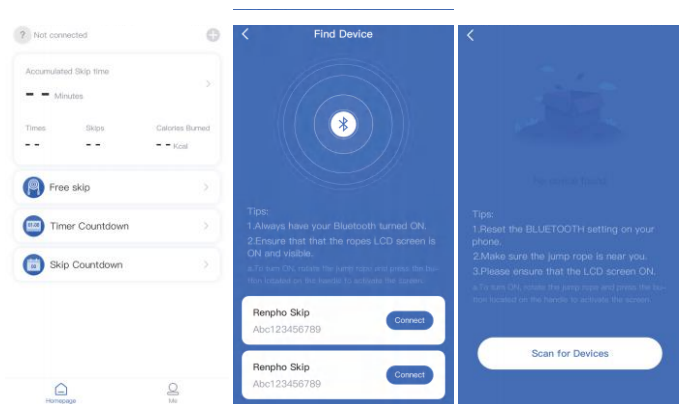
Not connected

Accumulated Skip time

- - Minutes

Times
- -

Skips
- -

Calories Burned
- - Kcal

Free skip

Timer Countdown

Skip Countdown

Homepage

Me

Find Device

Tips:
1.Always have your Bluetooth turned ON.
2.Ensure that that the ropes LCD screen is ON and visible.
a.To turn ON, rotate the jump rope and press the button located on the handle to activate the screen.

Renpho Skip
Abc123456789
Connect

Renpho Skip
Abc123456789
Connect

No device found

Tips:
1.Reset the BLUETOOTH setting on your phone.
2.Make sure the jump rope is near you.
3.Please ensure that the LCD screen ON.
a.To turn ON, rotate the jump rope and press the button located on the handle to activate the screen.

Scan for Devices